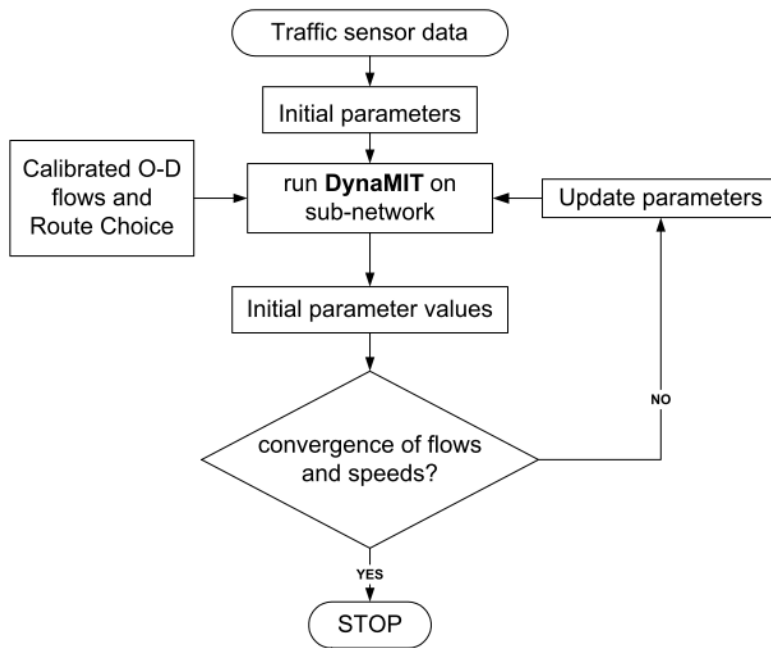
Traffic sensor data

Initial parameters

Calibrated O-D flows and Route Choice

run **DynaMIT** on sub-network

Update parameters

Initial parameter values

NO

convergence of flows and speeds?

YES

STOP